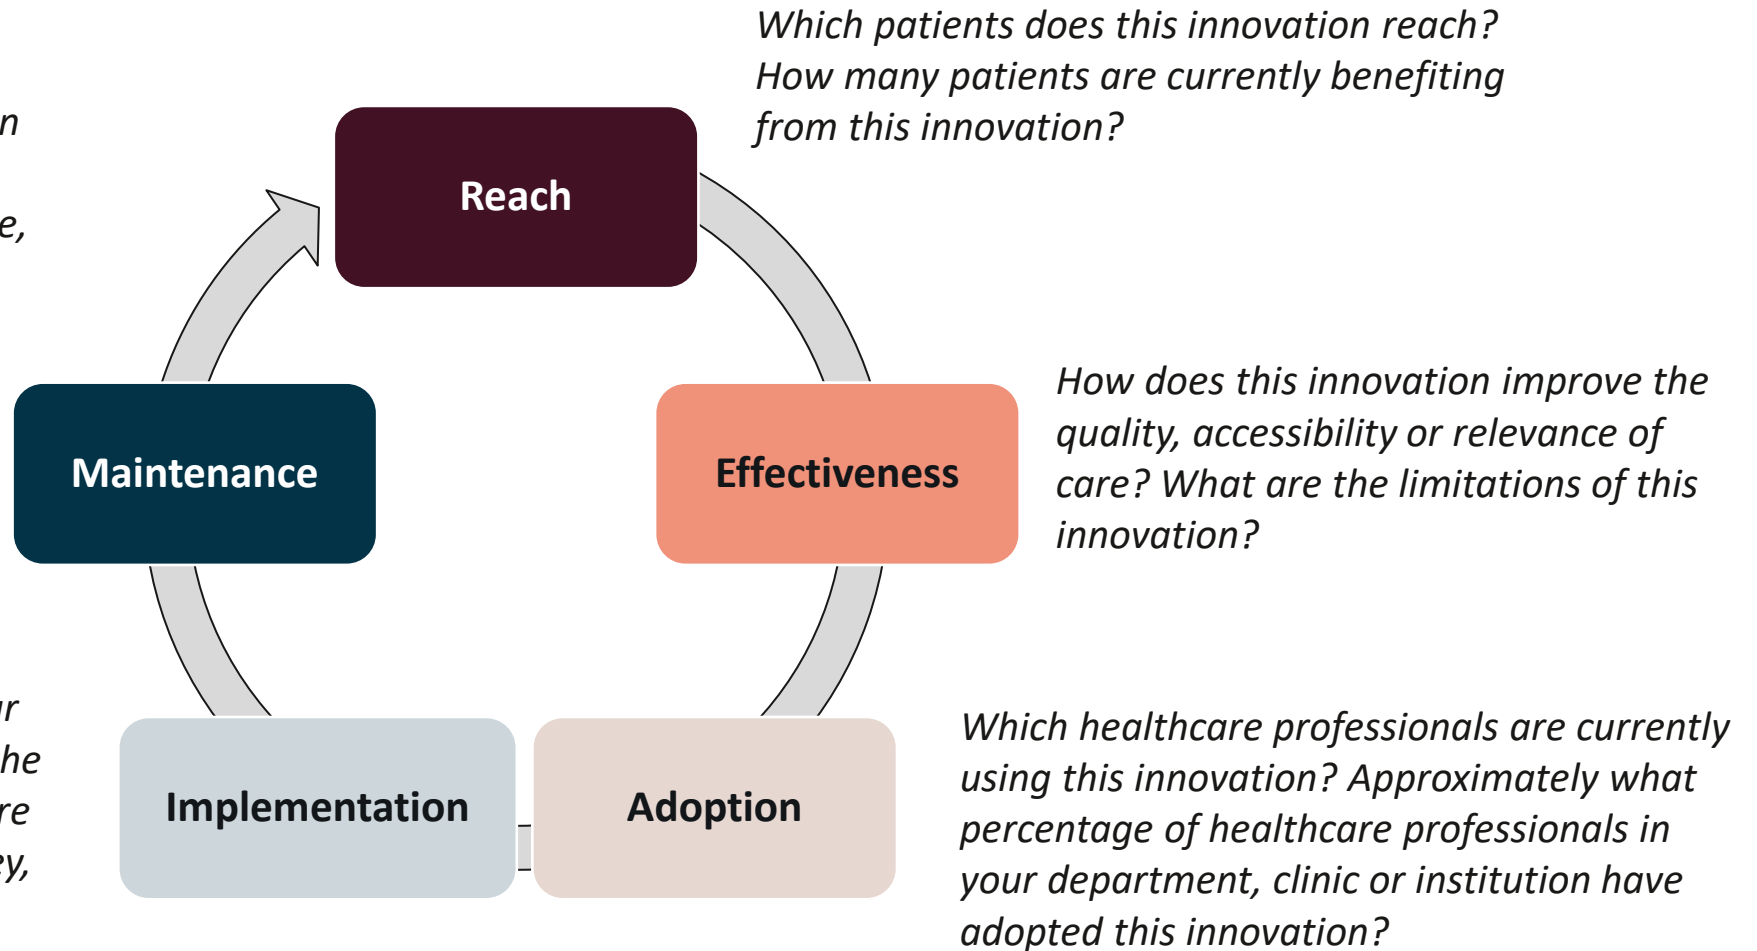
n

e,

ur
he
re
ey,

Which patients does this innovation reach? How many patients are currently benefiting from this innovation?

Reach

Maintenance

Effectiveness

How does this innovation improve the quality, accessibility or relevance of care? What are the limitations of this innovation?

Implementation

Adoption

Which healthcare professionals are currently using this innovation? Approximately what percentage of healthcare professionals in your department, clinic or institution have adopted this innovation?